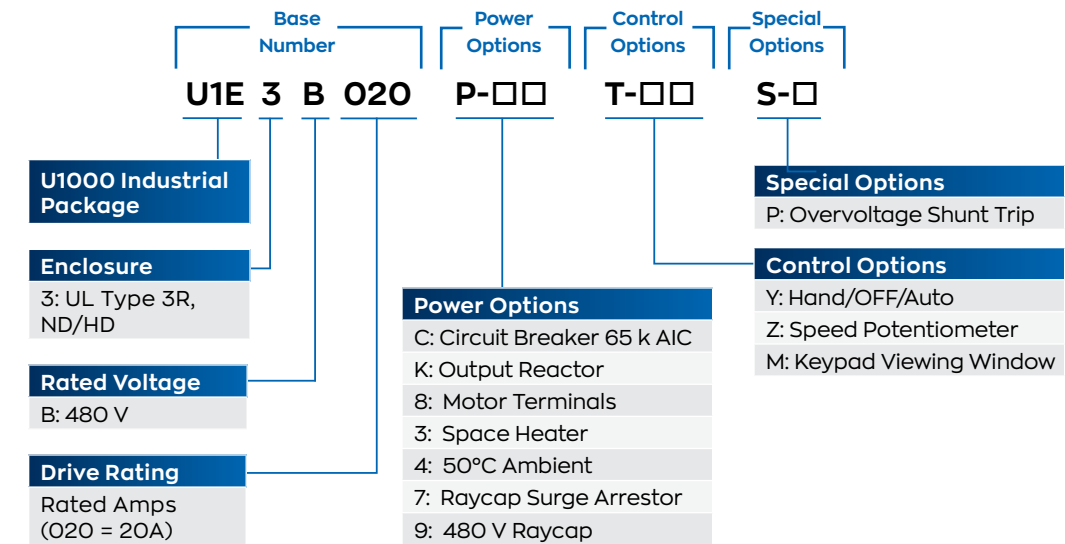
Base Number

Power Options

Control Options

Special Options

U1E 3 B 020 P-□□ T-□□ S-□

U1000 Industrial Package

Enclosure
3: UL Type 3R, ND/HD

Rated Voltage
B: 480 V

Drive Rating
Rated Amps (020 = 20A)

Power Options
C: Circuit Breaker 65 k AIC
K: Output Reactor
8: Motor Terminals
3: Space Heater
4: 50°C Ambient
7: Raycap Surge Arrestor
9: 480 V Raycap

Special Options
P: Overvoltage Shunt Trip

Control Options
Y: Hand/OFF/Auto
Z: Speed Potentiometer
M: Keypad Viewing Window